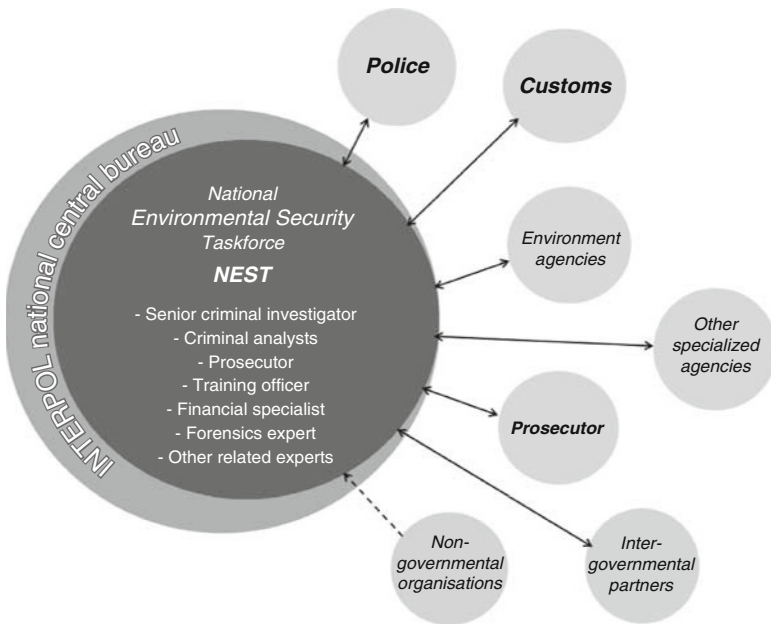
INTERPOL national central bureau

National
Environmental Security
Taskforce

NEST

- Senior criminal investigator
- Criminal analysts
- Prosecutor
- Training officer
- Financial specialist
- Forensics expert
- Other related experts

Police

Customs

Environment agencies

Other specialized agencies

Prosecutor

Inter-governmental partners

Non-governmental organisations